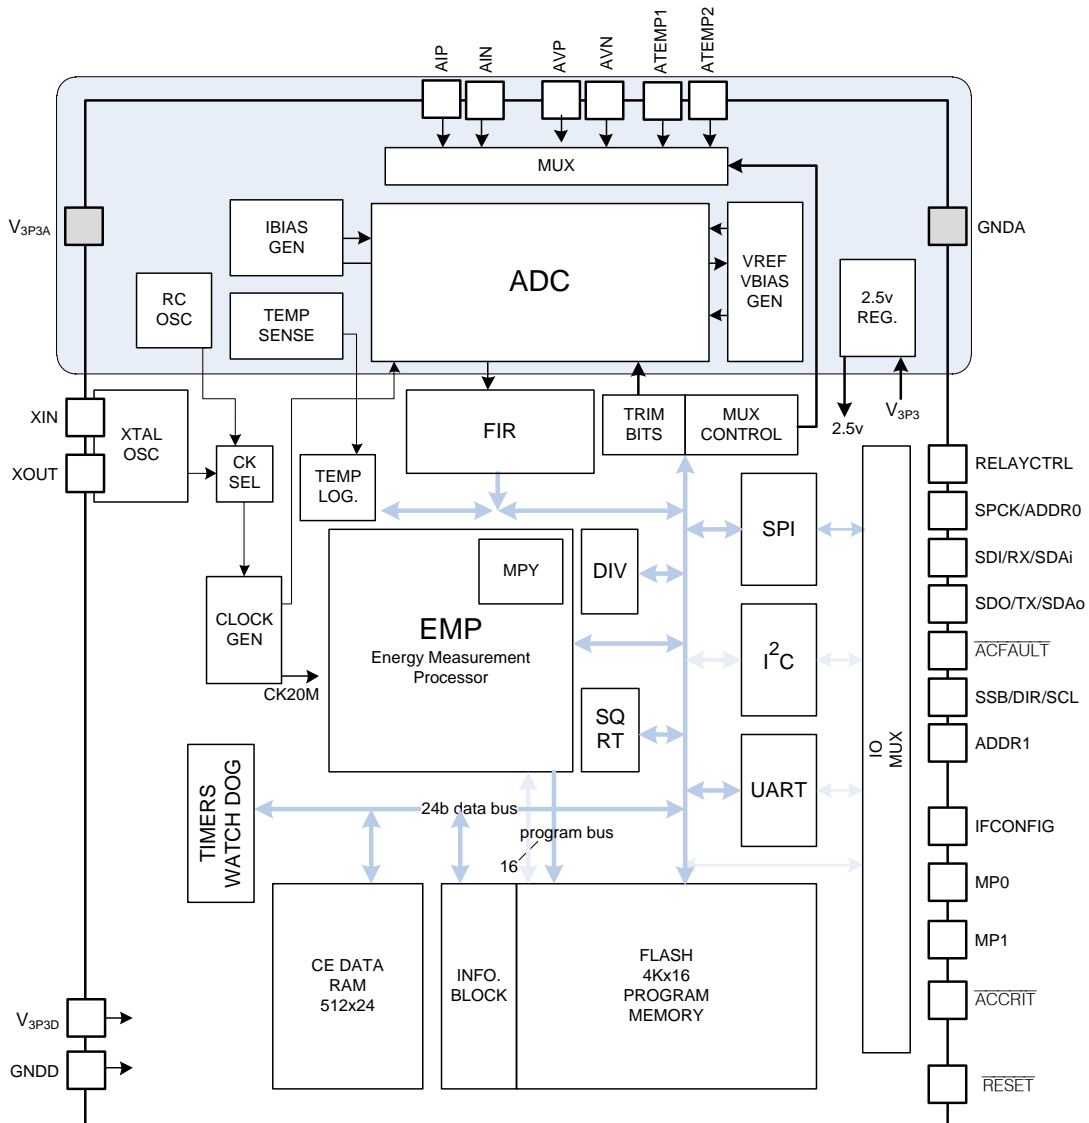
AIP
AIN
AVP
AVN
ATEMP1
ATEMP2

MUX

$V_{3P3A}$

IBIAS GEN

ADC

VREF VBIAS GEN

GNDA

RC OSC

TEMP SENSE

2.5v REG.

XIN

XTAL OSC

FIR

TRIM BITS

MUX CONTROL

2.5v

$V_{3P3}$

XOUT

CK SEL

TEMP LOG.

RELAYCTRL

SPI

SPCK/ADDR0

SDI/RX/SDAi

MPY

DIV

SDO/TX/SDAo

CLOCK GEN

EMP
Energy Measurement Processor

$I^2C$

$\overline{ACFAULT}$

CK20M

SSB/DIR/SCL

SQ RT

IO MUX

ADDR1

TIMERS WATCH DOG

24b data bus

UART

program bus

IFCONFIG

16

MP0

CE DATA RAM 512x24

INFO. BLOCK

FLASH 4Kx16 PROGRAM MEMORY

MP1

$V_{3P3D}$

$\overline{ACCRIT}$

GNDD

$\overline{RESET}$